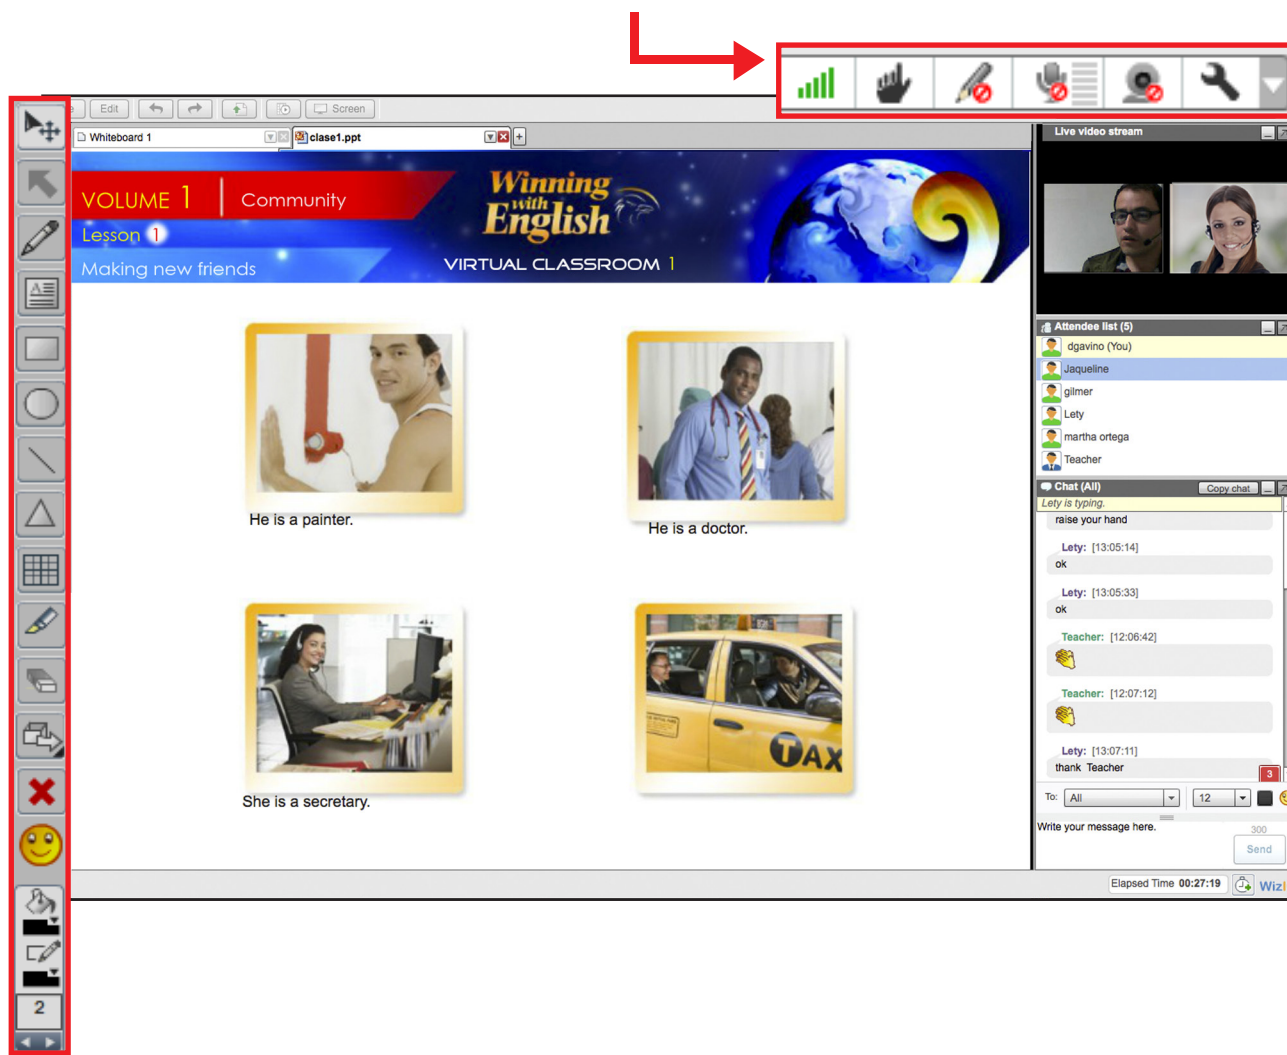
Edit

Screen

Whiteboard 1

clase1.ppt

VOLUME 1 | Community

Lesson 1

Making new friends

Winning with English

VIRTUAL CLASSROOM 1

He is a painter.

He is a doctor.

She is a secretary.

TAX

Live video stream

Attendee list (5)

dgavino (You)

Jaqueline

gilmer

Lety

martha ortega

Teacher

Chat (All)

Copy chat

Lety is typing.

raise your hand

Lety: [13:05:14]

ok

Lety: [13:05:33]

ok

Teacher: [12:06:42]

Teacher: [12:07:12]

Lety: [13:07:11]

thank Teacher

3

To: All

12

Write your message here.

300

Send

Elapsed Time 00:27:19

Wiz

2